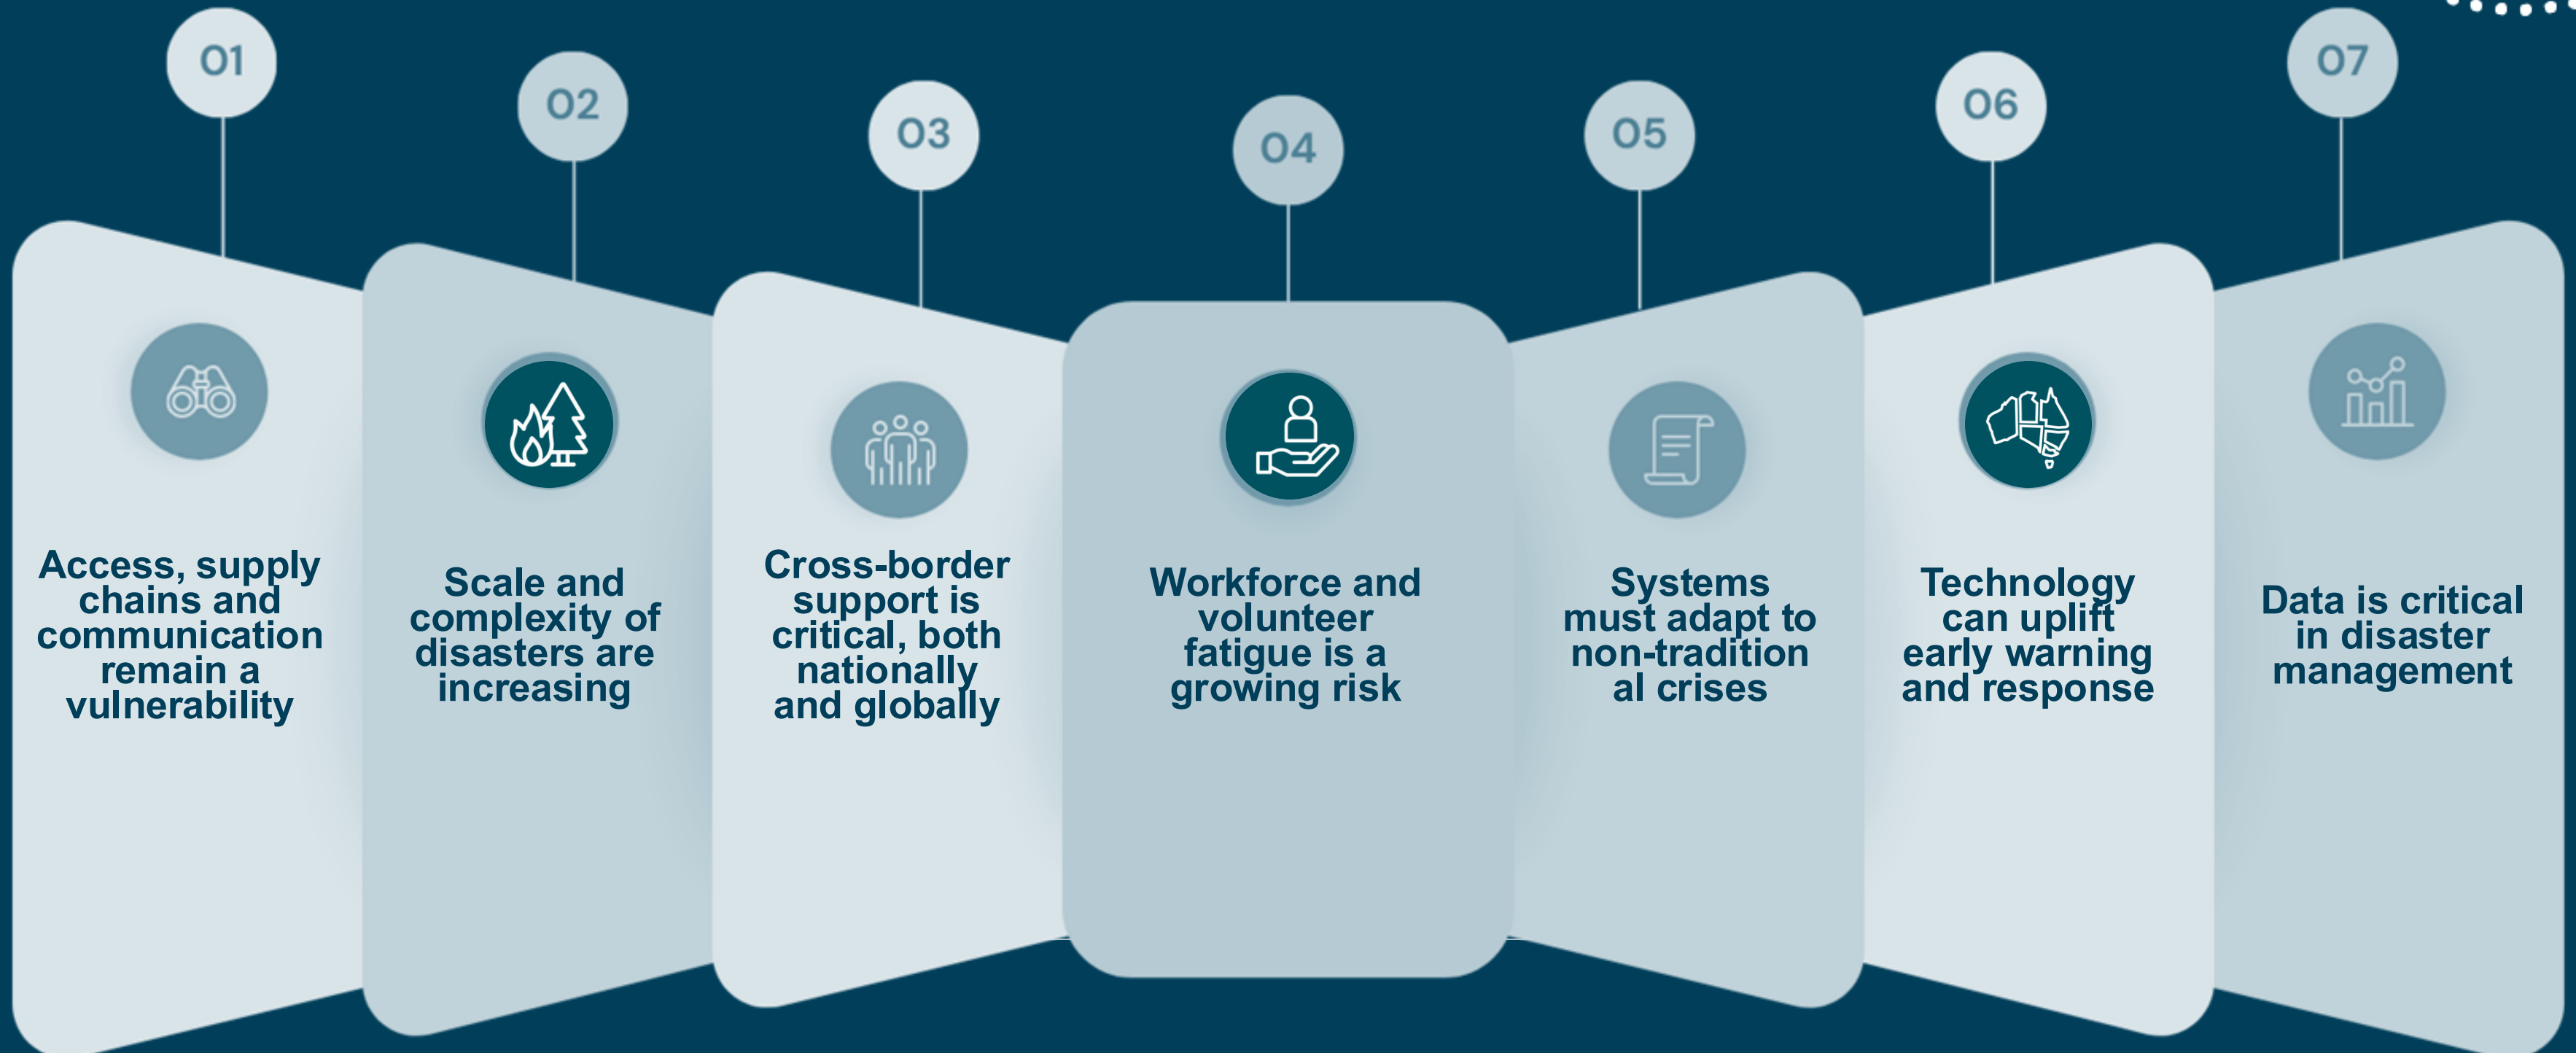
01

Access, supply chains and communication remain a vulnerability

02

Scale and complexity of disasters are increasing

03

Cross-border support is critical, both nationally and globally

04

Workforce and volunteer fatigue is a growing risk

05

Systems must adapt to non-tradition al crises

06

Technology can uplift early warning and response

07

Data is critical in disaster management